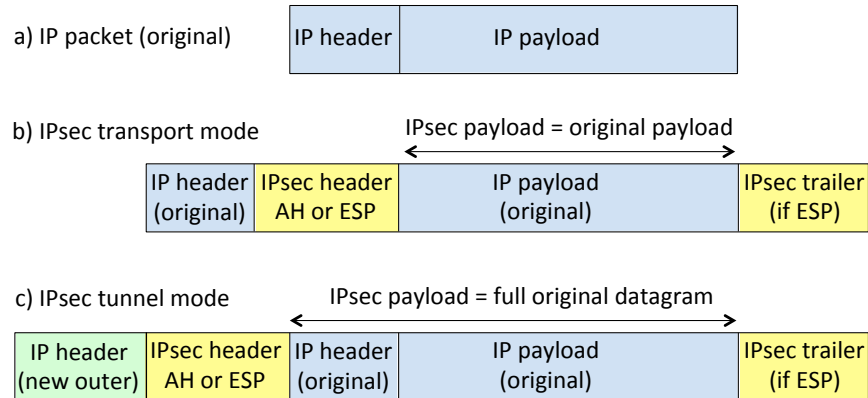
a) IP packet (original)

IP header | IP payload

b) IPsec transport mode

IPsec payload = original payload

IP header (original) | IPsec header AH or ESP | IP payload (original) | IPsec trailer (if ESP)

c) IPsec tunnel mode

IPsec payload = full original datagram

IP header (new outer) | IPsec header AH or ESP | IP header (original) | IP payload (original) | IPsec trailer (if ESP)